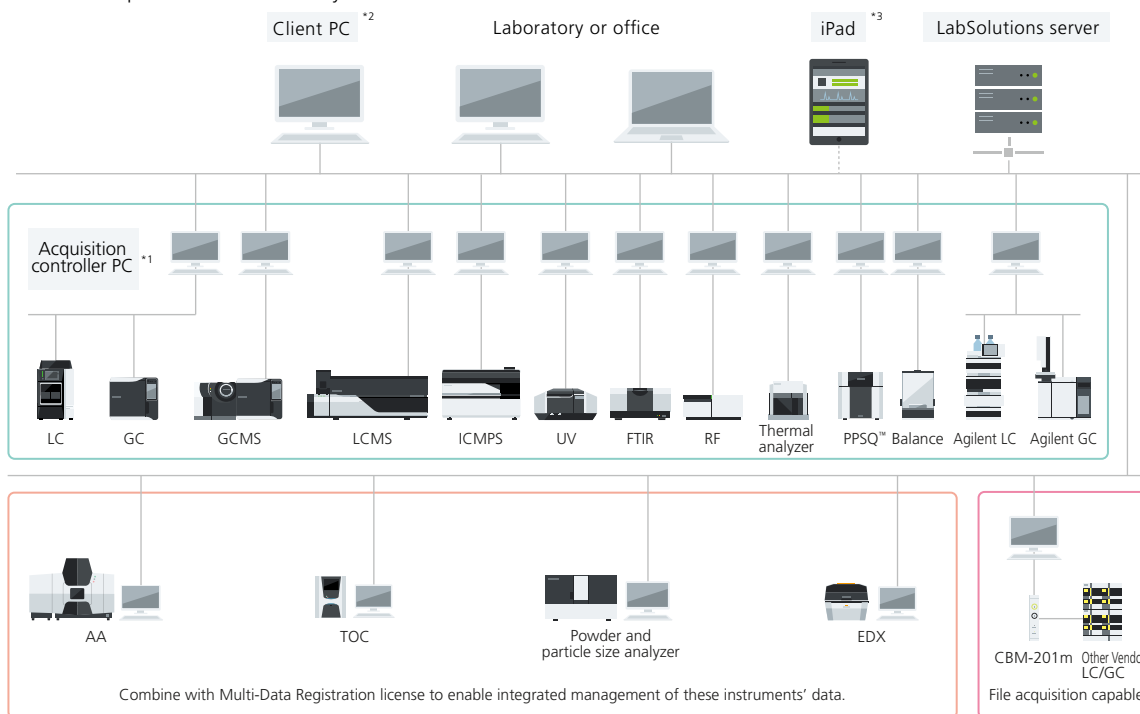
Client PC *2

Laboratory or office

iPad *3

LabSolutions server

Acquisition controller PC *1

LC

GC

GCMS

LCMS

ICMPS

UV

FTIR

RF

Thermal analyzer

PPSQ™

Balance

Agilent LC

Agilent GC

AA

TOC

Powder and particle size analyzer

EDX

Combine with Multi-Data Registration license to enable integrated management of these instruments' data.

CBM-201m

Other Vendo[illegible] LC/GC

File acquisition capable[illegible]